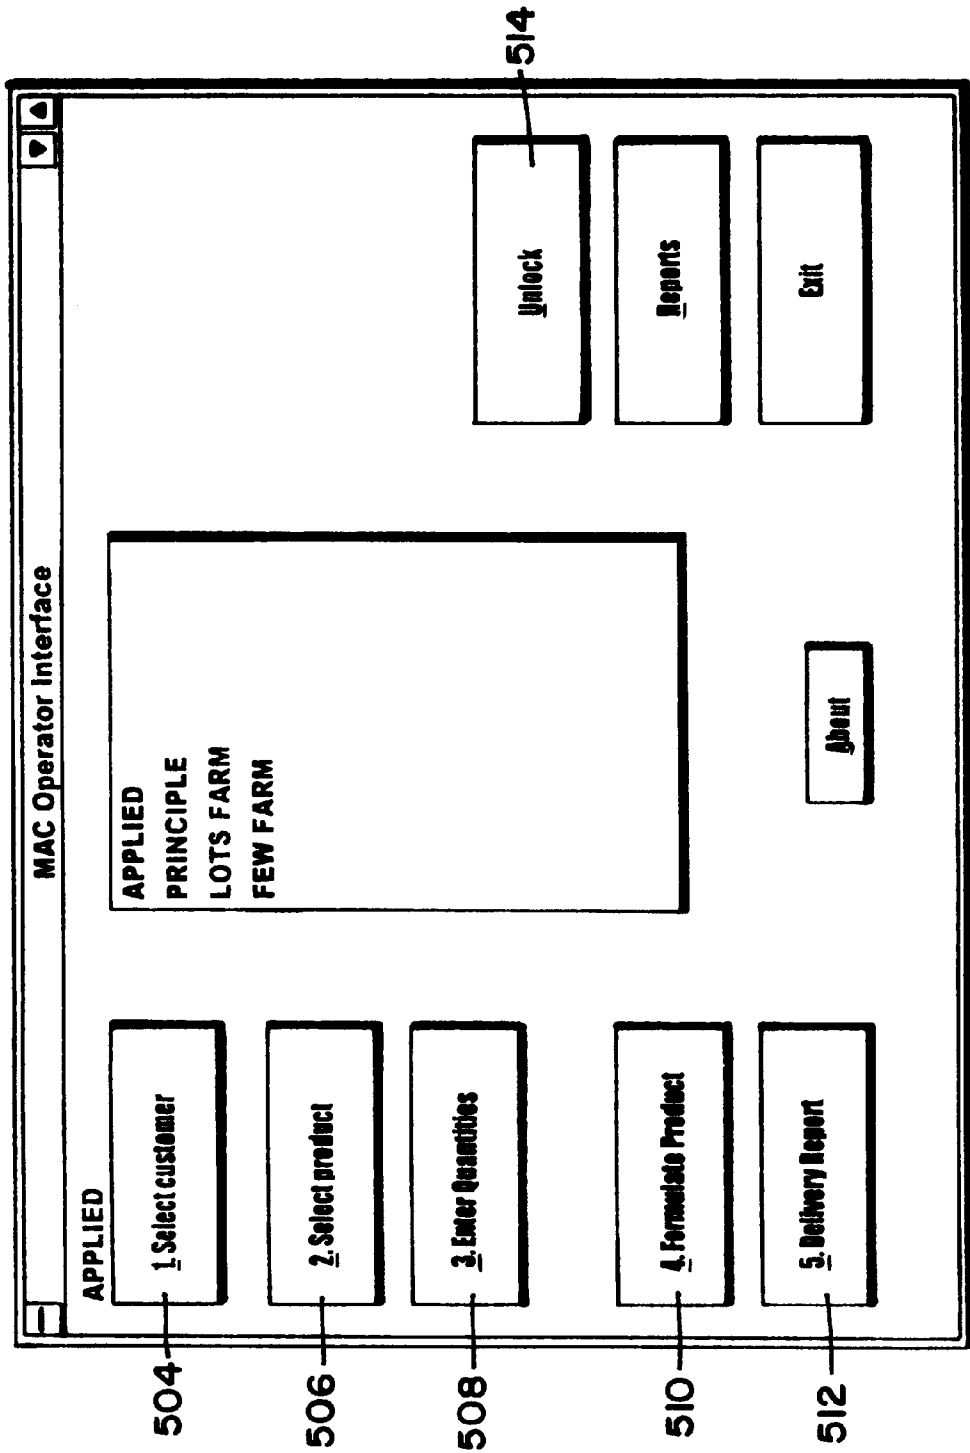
MAC Operator Interface

APPLIED

1. Select customer

2. Select product

3. Enter Quantities

4. Formulate Product

5. Delivery Report

APPLIED
PRINCIPLE
LOTS FARM
FEW FARM

About

Unlock

Reports

Exit

514

504

506

508

510

512